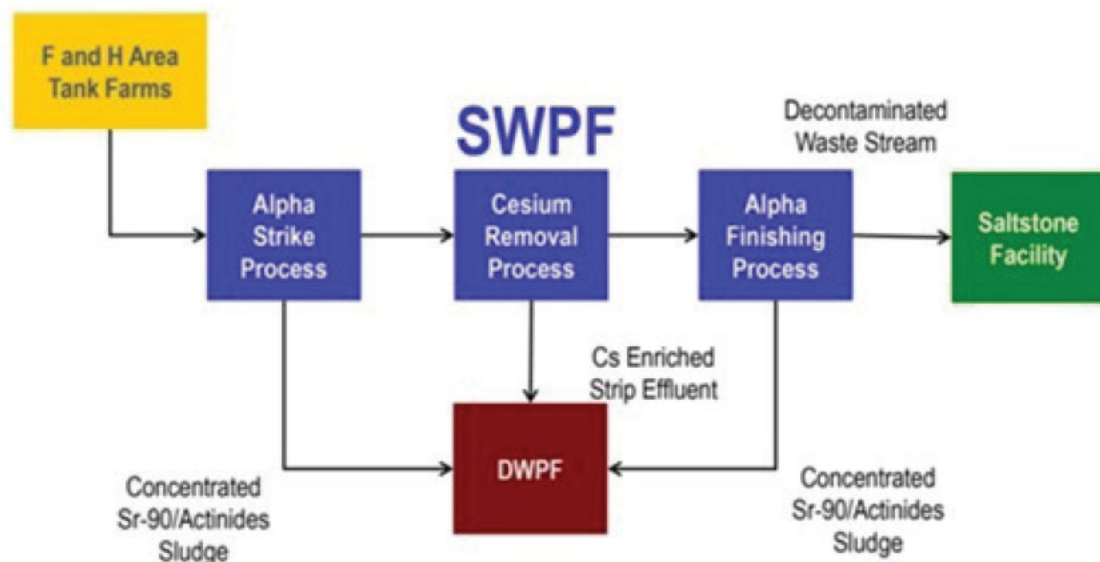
F and H Area Tank Farms

SWPF

Decontaminated Waste Stream

Alpha Strike Process

Cesium Removal Process

Alpha Finishing Process

Saltstone Facility

Cs Enriched Strip Effluent

DWPF

Concentrated Sr-90/Actinides Sludge

Concentrated Sr-90/Actinides Sludge